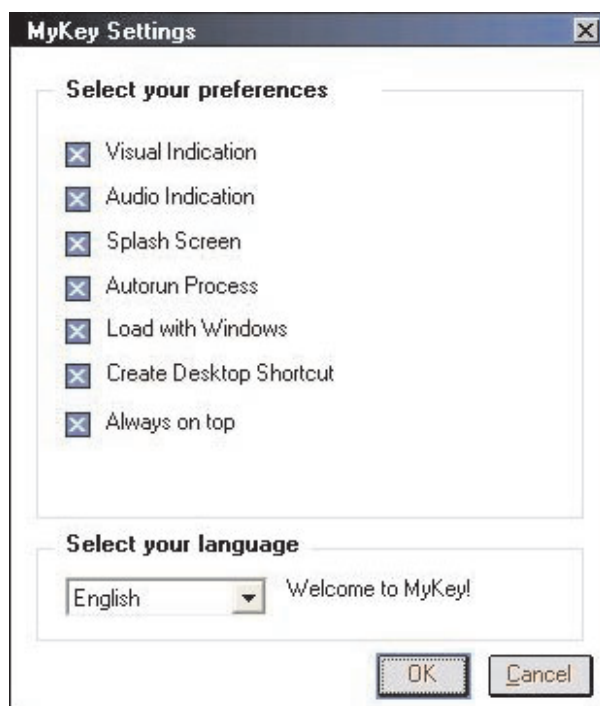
MyKey Settings

Select your preferences

Visual Indication

Audio Indication

Splash Screen

Autorun Process

Load with Windows

Create Desktop Shortcut

Always on top

Select your language

English

Welcome to MyKey!

OK

Cancel